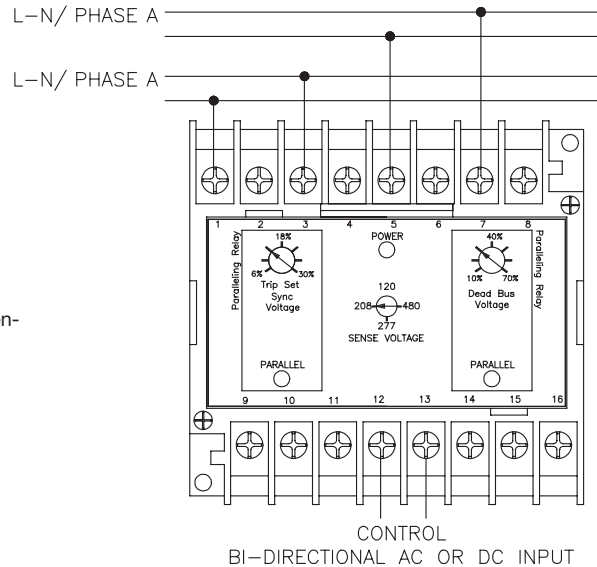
L–N/ PHASE A

L–N/ PHASE A

n-

1 2 3 4 5 6 7 8

Paralleling Relay

18%

6% 30%

Trip Set Sync Voltage

POWER

120

208 480

277

SENSE VOLTAGE

40%

10% 70%

Dead Bus Voltage

Paralleling Relay

PARALLEL

PARALLEL

9 10 11 12 13 14 15 16

CONTROL

BI–DIRECTIONAL AC OR DC INPUT